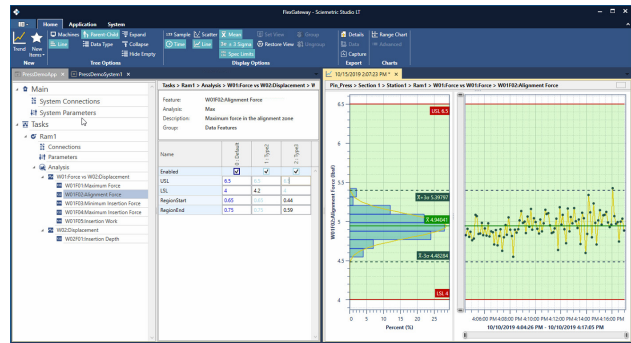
FlexGateway - Sciemetric Studio LT

Home Application System

Trend New Items
New

Machines Parent Child Expand
Line Data Type Collapse
Hide Empty
Tree Options

Sample Scatter Mean
Time Line $\bar{X} \pm 3$ Sigma
Spec Limits
Set View Restore View
Group Ungroup
Display Options

Details Data Capture
Export

Range Chart Advanced
Charts

PressDemoApp PressDemoSystem1

Main
System Connections
System Parameters
Tasks
Ram1
Connections
Parameters
Analysis
W01:Force vs W02:Displacement
W01F01:Maximum Force
W01F02:Alignment Force
W01F03:Minimum Insertion Force
W01F04:Maximum Insertion Force
W01F05:Insertion Work
W02:Displacement
W02F01:Insertion Depth

Tasks > Ram1 > Analysis > W01:Force vs W02:Displacement > W

Feature: W01F02:Alignment Force
Analysis: Max
Description: Maximum force in the alignment zone
Group: Data Features

| Name | 0: Default | 1: Type2 | 2: Type3 |
|---|---|---|---|
| Enabled | ✓ | ✓ | ✓ |
| USL | 6.5 | 6.5 | 7 |
| LSL | 4 | 4.2 | 3 |
| RegionStart | 0.65 | 0.65 | 0.44 |
| RegionEnd | 0.75 | 0.8 | 0.59 |

10/15/2019 2:07:23 PM *

Pin_Press > Section 1 > Station1 > Ram1 > W01:Force vs W01:Force > W01F02:Alignment Force

USL 6.5
$\bar{X}$+3σ 5.39797
$\bar{X}$ 4.94041
$\bar{X}$-3σ 4.48284
LSL 4

W01F02:Alignment Force (lbf)

6.5 6 5.5 5 4.5 4

0 5 10 15 20 25
Percent (%)

4:08:00 PM 4:10:00 PM 4:12:00 PM 4:14:00 PM 4:16:00 PM
10/10/2019 4:04:26 PM - 10/10/2019 4:17:05 PM